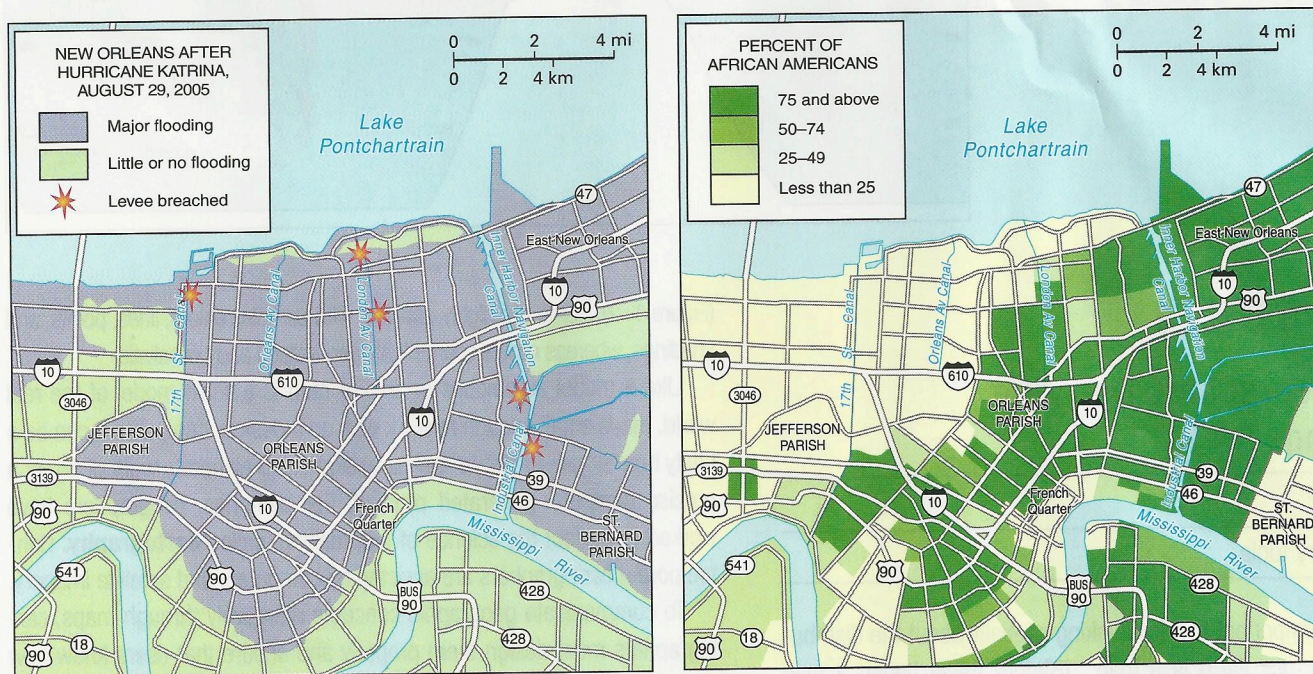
NEW ORLEANS AFTER HURRICANE KATRINA, AUGUST 29, 2005

Major flooding

Little or no flooding

Levee breached

0 2 4 mi
0 2 4 km

Lake Pontchartrain

47

East New Orleans

Inner Harbor Navigation Canal

10

90

17th St. Canal

Orleans Av Canal

London Av Canal

10

610

3046

JEFFERSON PARISH

ORLEANS PARISH

10

Industrial Canal

39

46

3139

90

10

French Quarter

ST. BERNARD PARISH

Mississippi River

541

90

BUS 90

428

18

90

428

PERCENT OF AFRICAN AMERICANS

75 and above

50–74

25–49

Less than 25

0 2 4 mi
0 2 4 km

Lake Pontchartrain

47

East New Orleans

Inner Harbor Navigation Canal

10

90

17th St. Canal

Orleans Av Canal

London Av Canal

10

610

3046

JEFFERSON PARISH

ORLEANS PARISH

10

Industrial Canal

39

46

3139

90

10

French Quarter

ST. BERNARD PARISH

Mississippi River

541

90

BUS 90

428

18

90

428